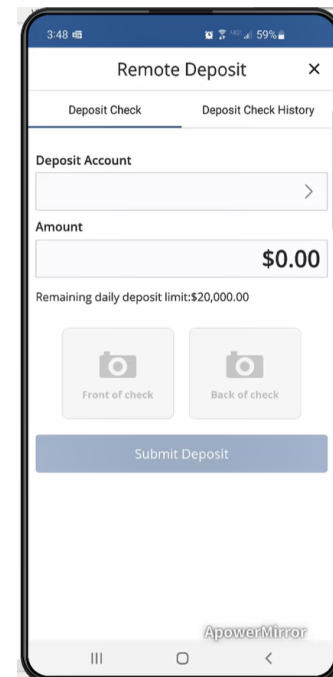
3:48

59%

Remote Deposit ×

Deposit Check

Deposit Check History

Deposit Account

>

Amount

$0.00

Remaining daily deposit limit:$20,000.00

Front of check

Back of check

Submit Deposit

ApowerMirror